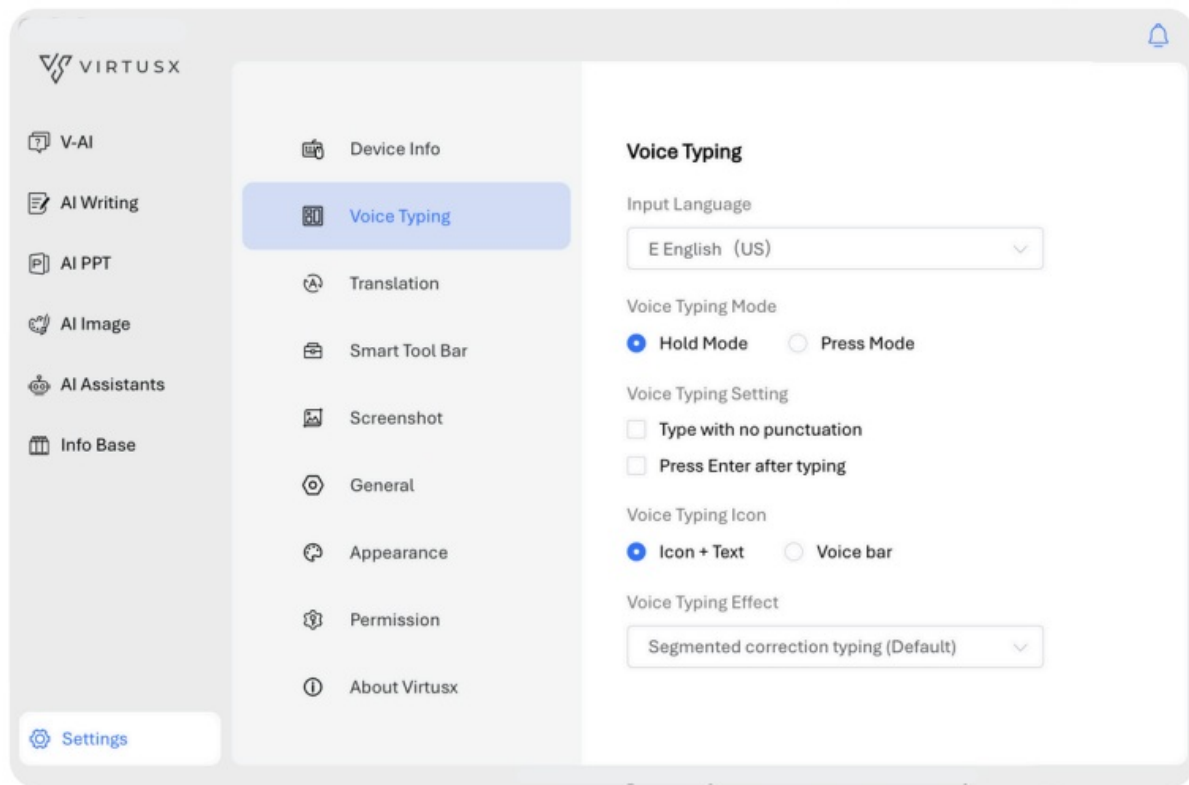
VIRTUSX

V-AI

AI Writing

AI PPT

AI Image

AI Assistants

Info Base

Settings

Device Info

Voice Typing

Translation

Smart Tool Bar

Screenshot

General

Appearance

Permission

About Virtusx

Voice Typing

Input Language

E English (US)

Voice Typing Mode

Hold Mode

Press Mode

Voice Typing Setting

Type with no punctuation

Press Enter after typing

Voice Typing Icon

Icon + Text

Voice bar

Voice Typing Effect

Segmented correction typing (Default)